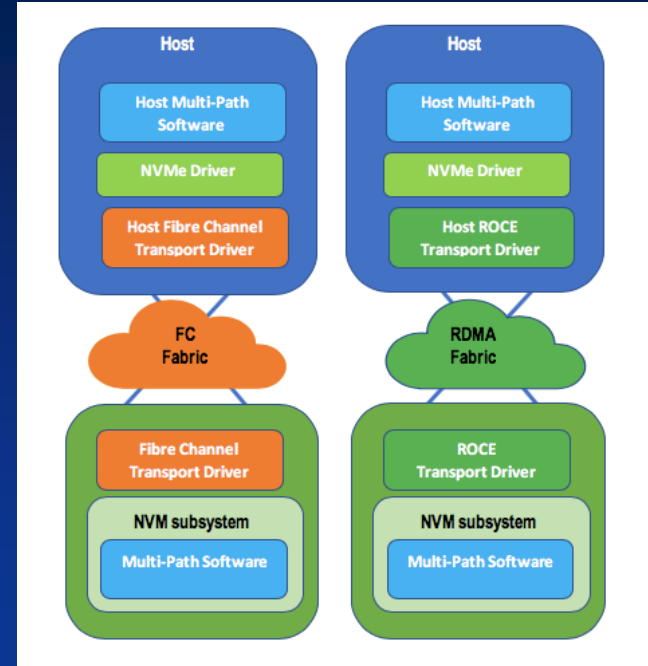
Host

Host Multi-Path Software

NVMe Driver

Host Fibre Channel Transport Driver

Host

Host Multi-Path Software

NVMe Driver

Host ROCE Transport Driver

FC Fabric

RDMA Fabric

Fibre Channel Transport Driver

NVM subsystem

Multi-Path Software

ROCE Transport Driver

NVM subsystem

Multi-Path Software